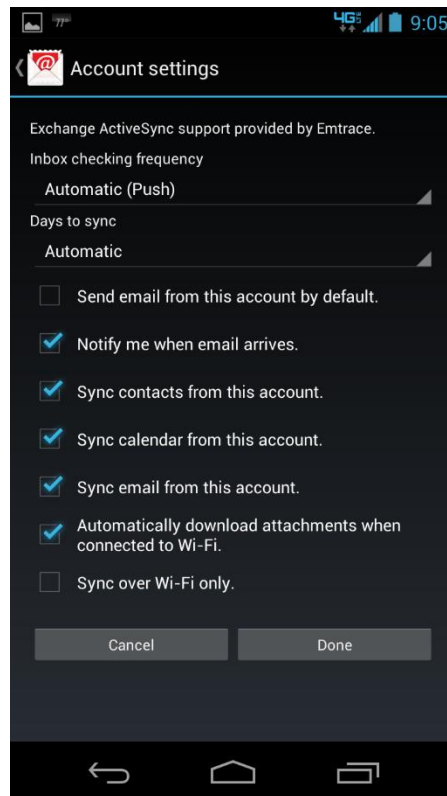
77°
4G 9:05

Account settings

Exchange ActiveSync support provided by Emtrace.

Inbox checking frequency

Automatic (Push)

Days to sync

Automatic

Send email from this account by default.

Notify me when email arrives.

Sync contacts from this account.

Sync calendar from this account.

Sync email from this account.

Automatically download attachments when connected to Wi-Fi.

Sync over Wi-Fi only.

Cancel

Done